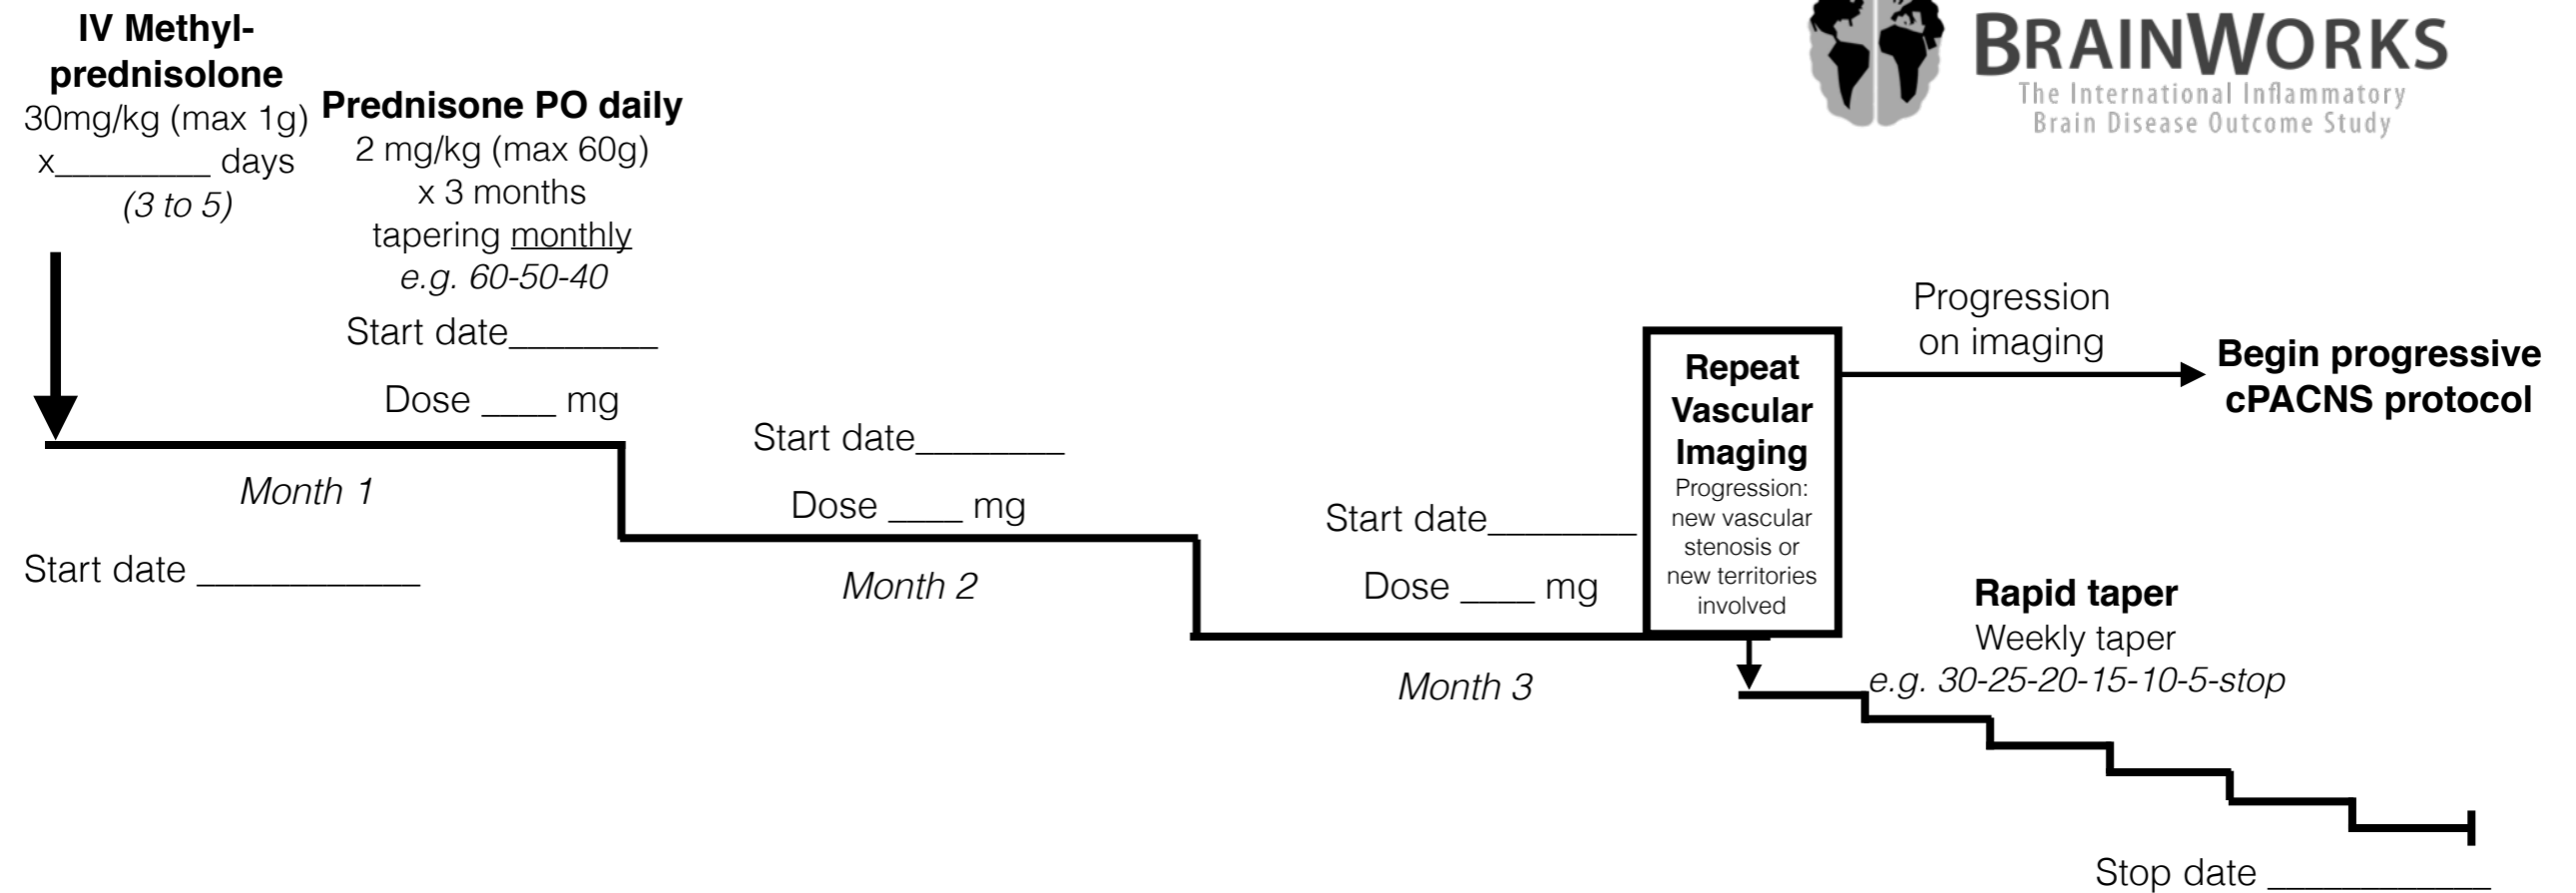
**IV Methylprednisolone**
30mg/kg (max 1g)
x________ days
*(3 to 5)*

**Prednisone PO daily**
2 mg/kg (max 60g)
x 3 months
tapering monthly
*e.g. 60-50-40*

Start date________

Dose ____ mg

BRAINWORKS
The International Inflammatory Brain Disease Outcome Study

Progression on imaging

**Begin progressive cPACNS protocol**

**Repeat Vascular Imaging**
Progression: new vascular stenosis or new territories involved

Start date________

Dose ____ mg

*Month 1*

Start date ____________

*Month 2*

Start date________

Dose ____ mg

*Month 3*

**Rapid taper**
Weekly taper
*e.g. 30-25-20-15-10-5-stop*

Stop date ____________